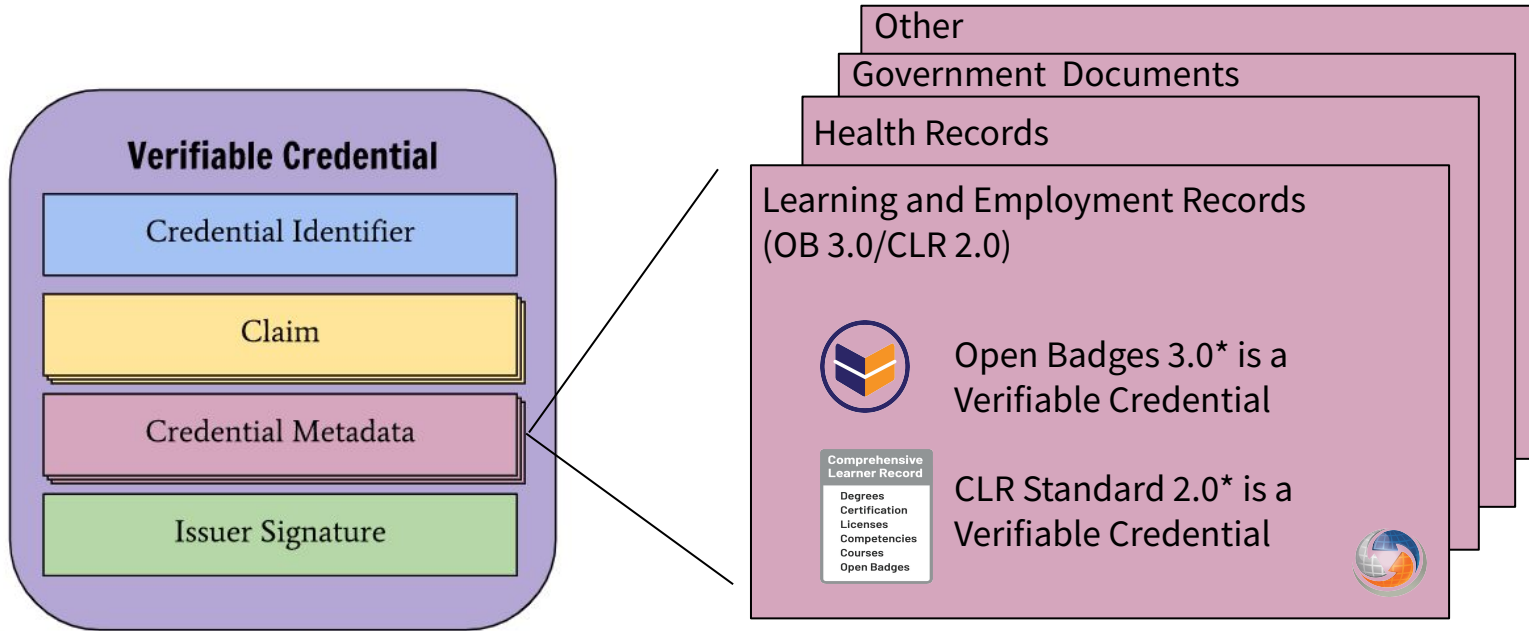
Verifiable Credential

Credential Identifier

Claim

Credential Metadata

Issuer Signature

Other

Government Documents

Health Records

Learning and Employment Records (OB 3.0/CLR 2.0)

Open Badges 3.0* is a Verifiable Credential

Comprehensive Learner Record
Degrees
Certification
Licenses
Competencies
Courses
Open Badges

CLR Standard 2.0* is a Verifiable Credential